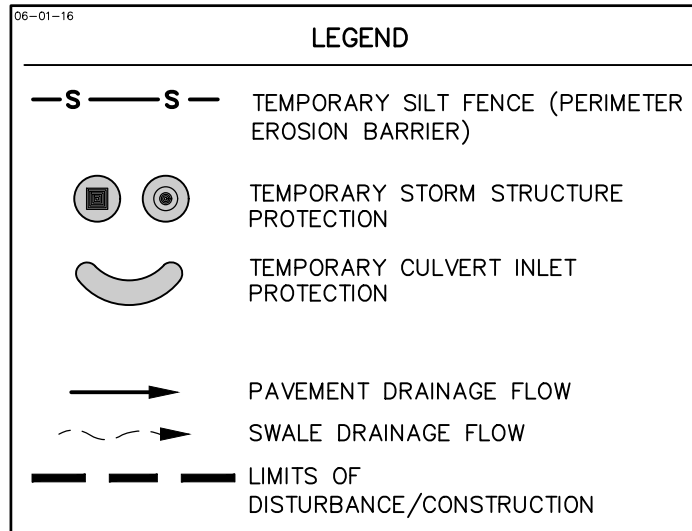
06-01-16

LEGEND

S S TEMPORARY SILT FENCE (PERIMETER EROSION BARRIER)

TEMPORARY STORM STRUCTURE PROTECTION

TEMPORARY CULVERT INLET PROTECTION

PAVEMENT DRAINAGE FLOW

SWALE DRAINAGE FLOW

LIMITS OF DISTURBANCE/CONSTRUCTION